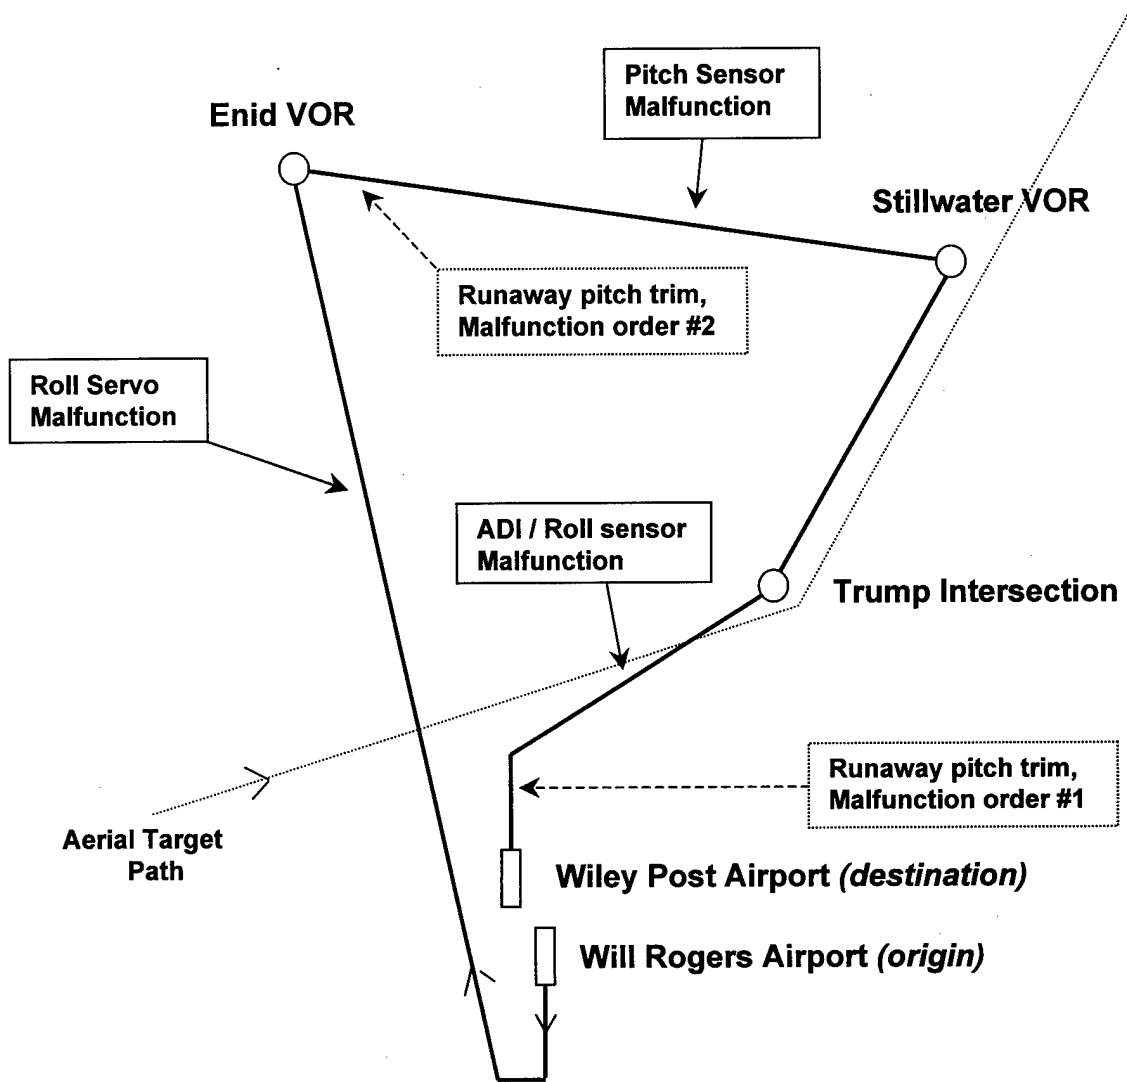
Pitch Sensor Malfunction

Enid VOR

Stillwater VOR

Runaway pitch trim, Malfunction order #2

Roll Servo Malfunction

ADI / Roll sensor Malfunction

Trump Intersection

Runaway pitch trim, Malfunction order #1

Aerial Target Path

Wiley Post Airport *(destination)*

Will Rogers Airport *(origin)*